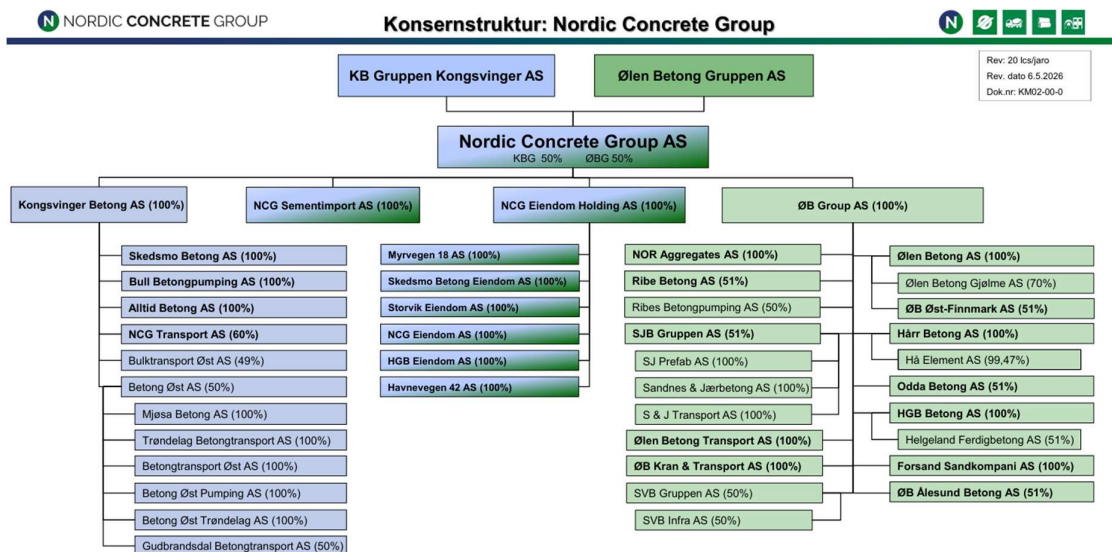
NORDIC CONCRETE GROUP

Konsernstruktur: Nordic Concrete Group

Rev: 20 lcs/jaro
Rev. dato 6.5.2026
Dok.nr: KM02-00-0

KB Gruppen Kongsvinger AS

Ølen Betong Gruppen AS

Nordic Concrete Group AS
KBG 50% ØBG 50%

Kongsvinger Betong AS (100%)

NCG Sementimport AS (100%)

NCG Eiendom Holding AS (100%)

ØB Group AS (100%)

Skedsmo Betong AS (100%)
Bull Betongpumping AS (100%)
Alltid Betong AS (100%)
NCG Transport AS (60%)
Bulktransport Øst AS (49%)
Betong Øst AS (50%)
Mjøsa Betong AS (100%)
Trøndelag Betongtransport AS (100%)
Betongtransport Øst AS (100%)
Betong Øst Pumping AS (100%)
Betong Øst Trøndelag AS (100%)
Gudbrandsdal Betongtransport AS (50%)

Myrvegen 18 AS (100%)
Skedsmo Betong Eiendom AS (100%)
Storvik Eiendom AS (100%)
NCG Eiendom AS (100%)
HGB Eiendom AS (100%)
Havnevegen 42 AS (100%)

NOR Aggregates AS (100%)
Ribe Betong AS (51%)
Ribes Betongpumping AS (50%)
SJB Gruppen AS (51%)
SJ Prefab AS (100%)
Sandnes & Jærbetong AS (100%)
S & J Transport AS (100%)
Ølen Betong Transport AS (100%)
ØB Kran & Transport AS (100%)
SVB Gruppen AS (50%)
SVB Infra AS (50%)

Ølen Betong AS (100%)
Ølen Betong Gjølme AS (70%)
ØB Øst-Finnmark AS (51%)
Hårr Betong AS (100%)
Hå Element AS (99,47%)
Odda Betong AS (51%)
HGB Betong AS (100%)
Helgeland Ferdigbetong AS (51%)
Forsand Sandkompani AS (100%)
ØB Ålesund Betong AS (51%)